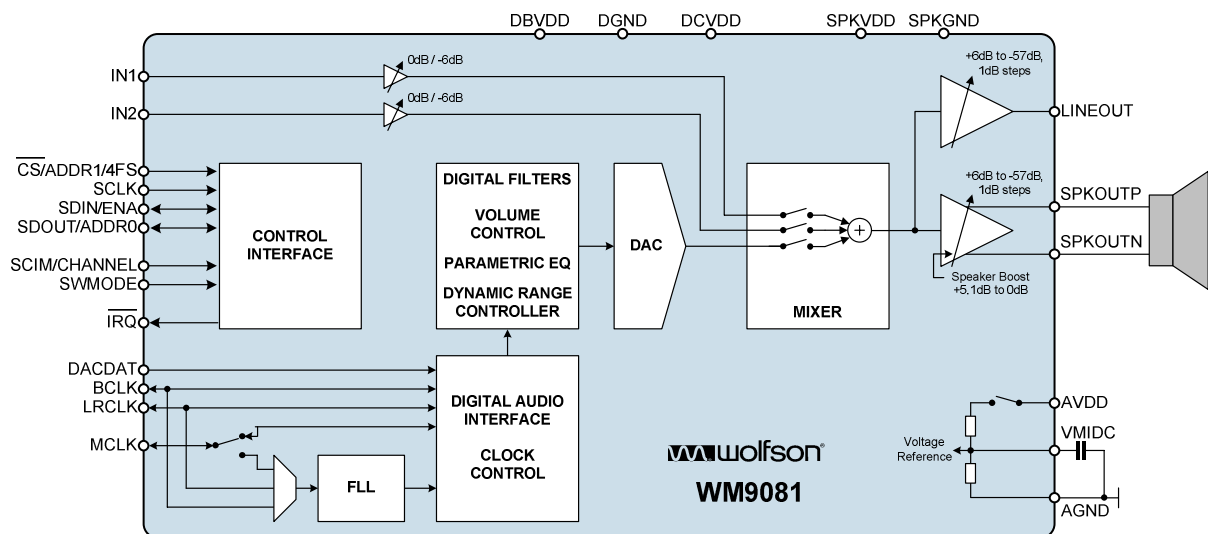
DBVDD DGND DCVDD SPKVDD SPKGND

IN1

IN2

0dB / -6dB

0dB / -6dB

+6dB to -57dB, 1dB steps

LINEOUT

$\overline{CS}$/ADDR1/4FS

SCLK

SDIN/ENA

SDOUT/ADDR0

SCIM/CHANNEL

SWMODE

$\overline{IRQ}$

CONTROL INTERFACE

DIGITAL FILTERS

VOLUME CONTROL

PARAMETRIC EQ

DYNAMIC RANGE CONTROLLER

DAC

MIXER

+6dB to -57dB, 1dB steps

SPKOUTP

SPKOUTN

Speaker Boost +5.1dB to 0dB

DACDAT

BCLK

LRCLK

MCLK

DIGITAL AUDIO INTERFACE

CLOCK CONTROL

FLL

wolfson

WM9081

AVDD

VMIDC

Voltage Reference

AGND